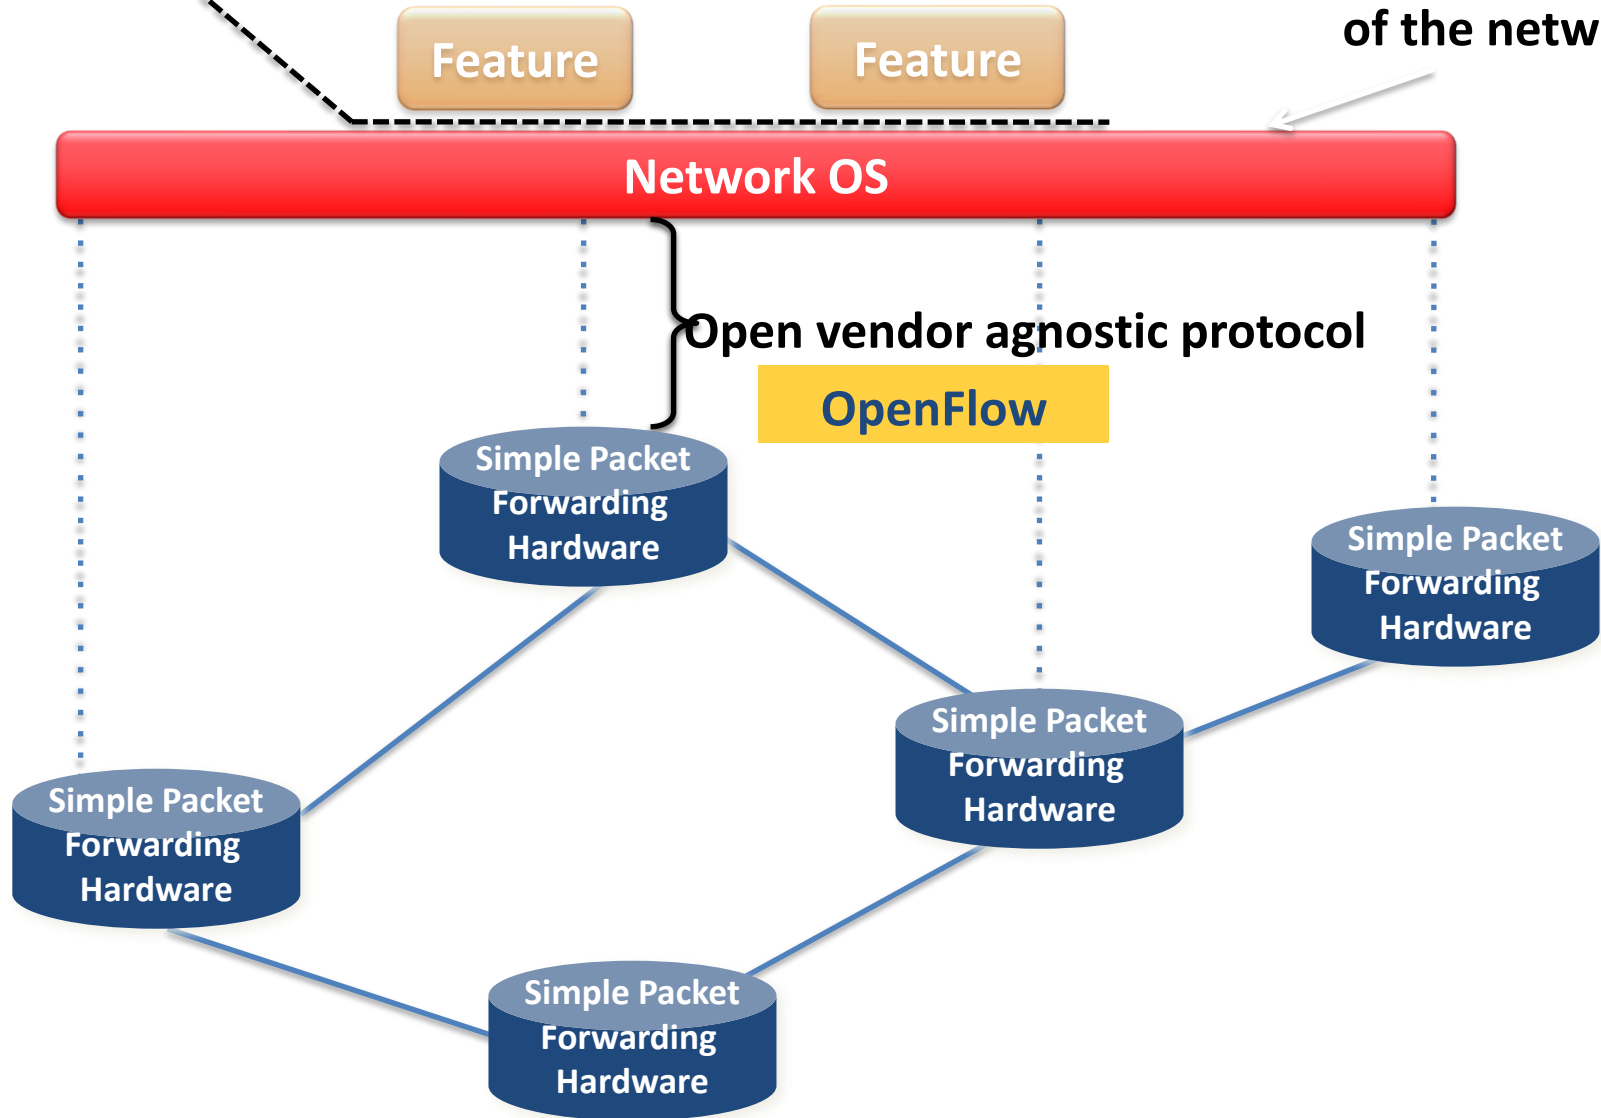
Feature

Feature

of the netw

Network OS

Open vendor agnostic protocol

OpenFlow

Simple Packet Forwarding Hardware

Simple Packet Forwarding Hardware

Simple Packet Forwarding Hardware

Simple Packet Forwarding Hardware

Simple Packet Forwarding Hardware